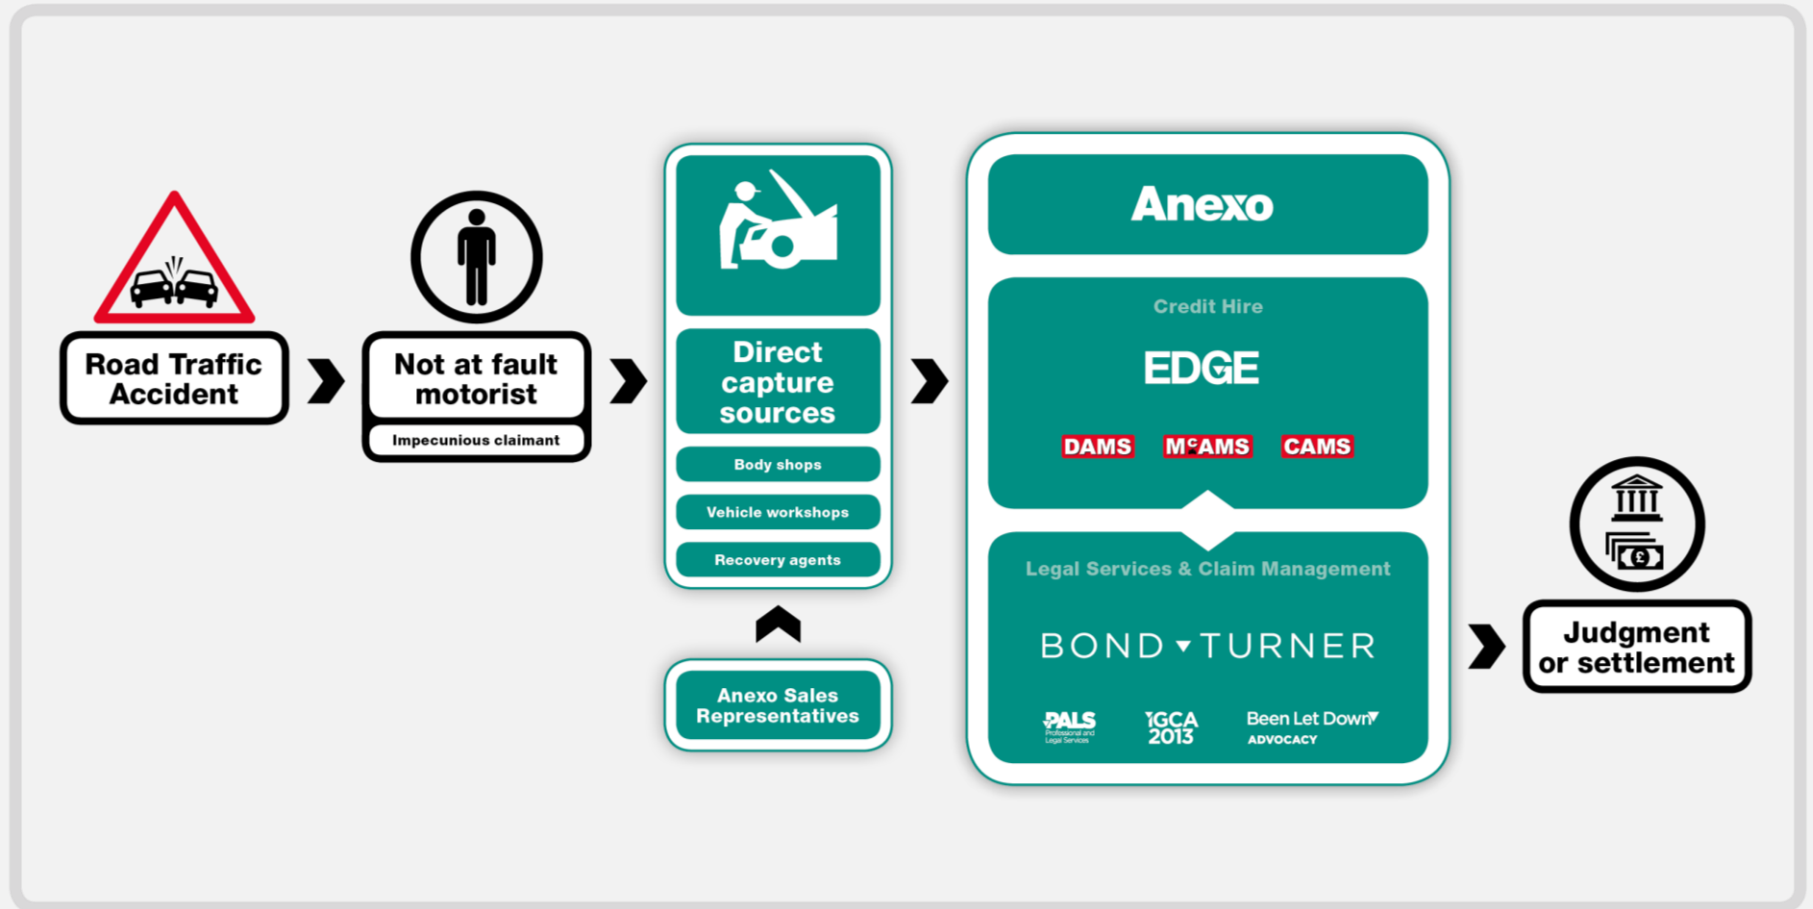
Road Traffic Accident

Not at fault motorist

Impecunious claimant

Direct capture sources

Body shops

Vehicle workshops

Recovery agents

Anexo Sales Representatives

Anexo

Credit Hire

EDGE

DAMS

McAMS

CAMS

Legal Services & Claim Management

BOND TURNER

PALS
Professional and Legal Services

IGCA 2013

Been Let Down
ADVOCACY

Judgment or settlement